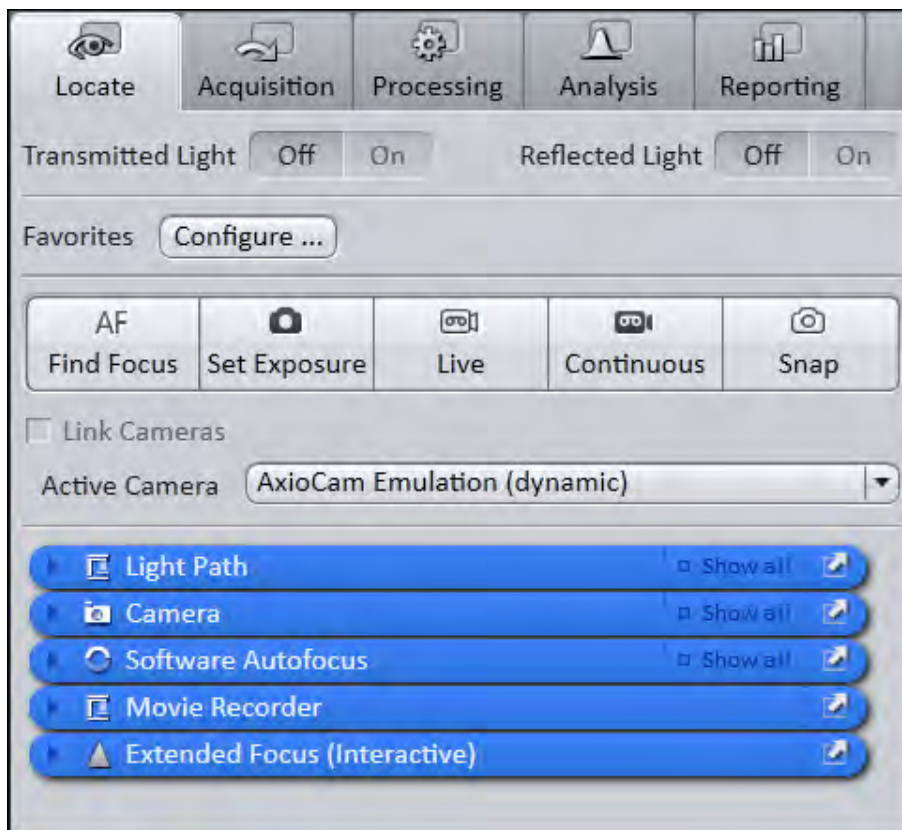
Locate Acquisition Processing Analysis Reporting

Transmitted Light Off On Reflected Light Off On

Favorites Configure ...

AF Find Focus
Set Exposure
Live
Continuous
Snap

Link Cameras

Active Camera AxioCam Emulation (dynamic)

Light Path Show all
Camera Show all
Software Autofocus Show all
Movie Recorder
Extended Focus (Interactive)